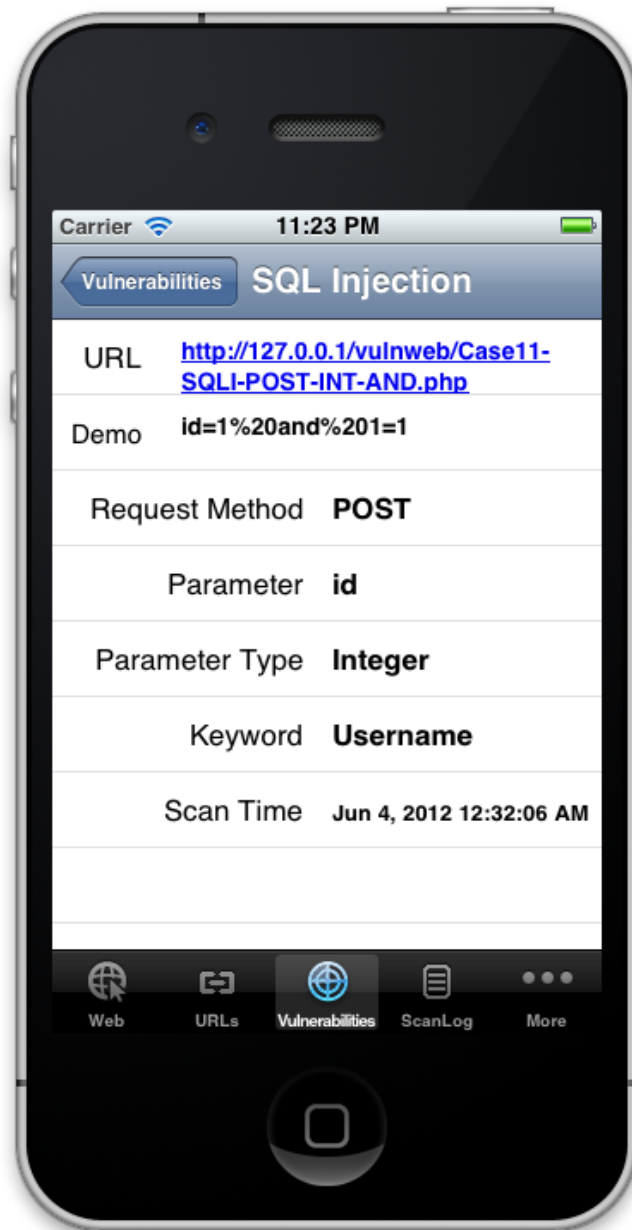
Carrier 11:23 PM

Vulnerabilities SQL Injection

| | |
|---|---|
| URL | http://127.0.0.1/vulnweb/Case11-SQLI-POST-INT-AND.php |
| Demo | id=1%20and%201=1 |
| Request Method | POST |
| Parameter | id |
| Parameter Type | Integer |
| Keyword | Username |
| Scan Time | Jun 4, 2012 12:32:06 AM |

Web URLs Vulnerabilities ScanLog More